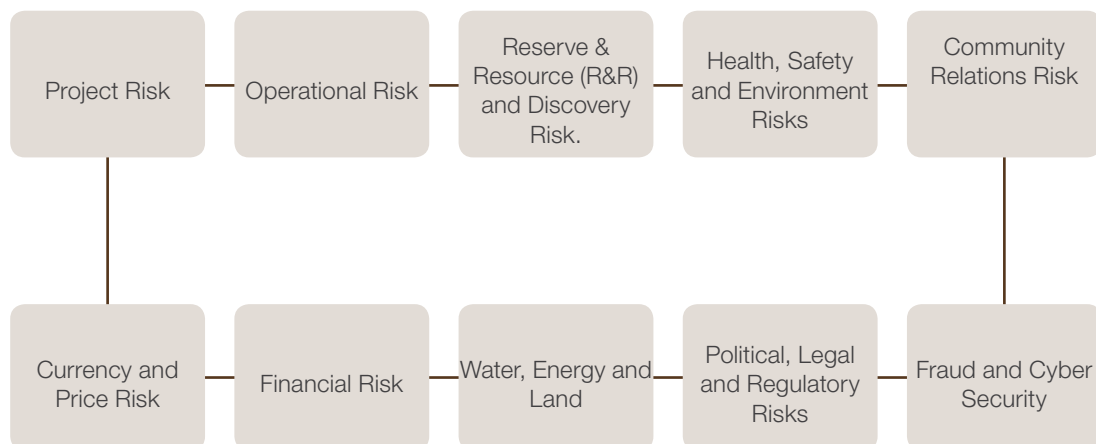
Project Risk

Operational Risk

Reserve & Resource (R&R) and Discovery Risk.

Health, Safety and Environment Risks

Community Relations Risk

Currency and Price Risk

Financial Risk

Water, Energy and Land

Political, Legal and Regulatory Risks

Fraud and Cyber Security